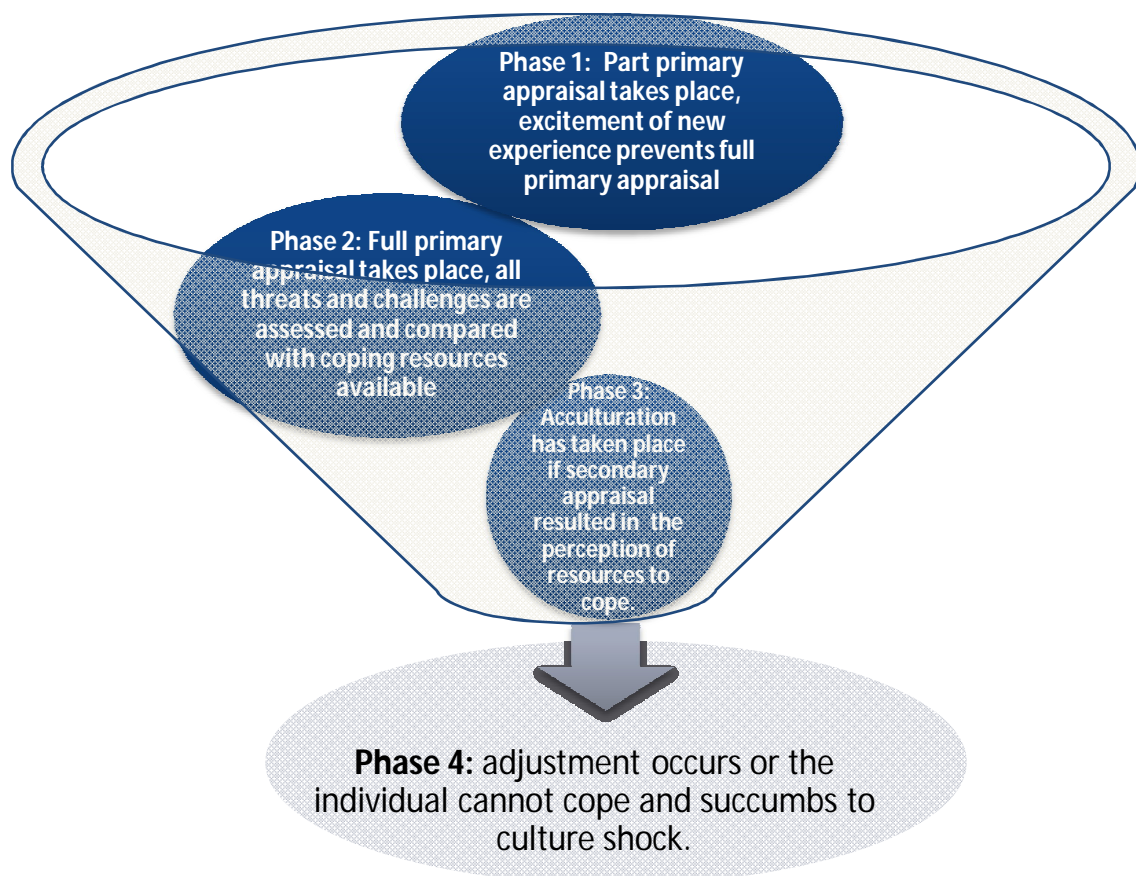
Phase 1: Part primary appraisal takes place, excitement of new experience prevents full primary appraisal

Phase 2: Full primary appraisal takes place, all threats and challenges are assessed and compared with coping resources available

Phase 3: Acculturation has taken place if secondary appraisal resulted in the perception of resources to cope.

Phase 4: adjustment occurs or the individual cannot cope and succumbs to culture shock.